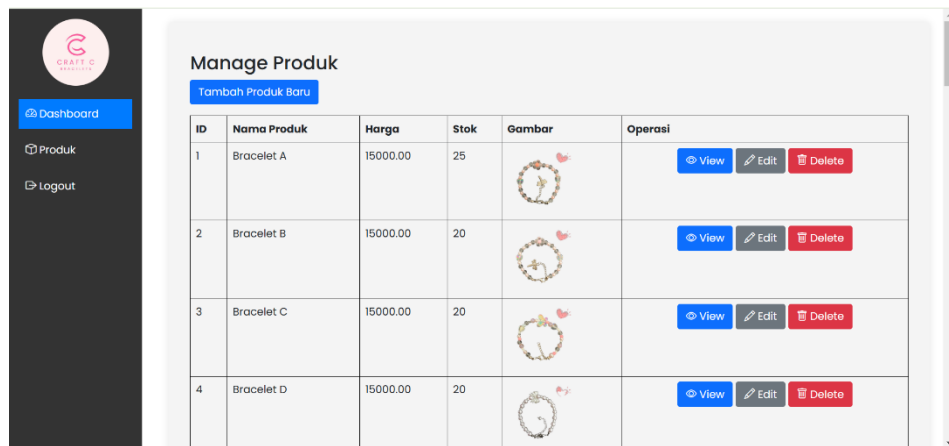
CRAFT C

Dashboard

Produk

Logout

Manage Produk

Tambah Produk Baru

| ID | Nama Produk | Harga | Stok | Gambar | Operasi |
|---|---|---|---|---|---|
| 1 | Bracelet A | 15000.00 | 25 | | View Edit Delete |
| 2 | Bracelet B | 15000.00 | 20 | | View Edit Delete |
| 3 | Bracelet C | 15000.00 | 20 | | View Edit Delete |
| 4 | Bracelet D | 15000.00 | 20 | | View Edit Delete |